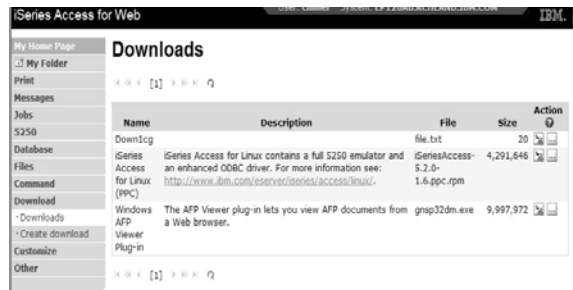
iSeries Access for Web

User: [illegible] System: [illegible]

IBM.

My Home Page
My Folder
Print
Messages
Jobs
5250
Database
Files
Command
Download
· Downloads
· Create download
Customize
Other

Downloads

[1]

| Name | Description | File | Size | Action |
|---|---|---|---|---|
| Down1cg | | file.txt | 20 | |
| iSeries Access for Linux (PPC) | iSeries Access for Linux contains a full 5250 emulator and an enhanced ODBC driver. For more information see: http://www.ibm.com/eserver/iseries/access/linux/. | iSeriesAccess-5.2.0-1.6.ppc.rpm | 4,291,646 | |
| Windows AFP Viewer Plug-in | The AFP Viewer plug-in lets you view AFP documents from a Web browser. | gnsp32dm.exe | 9,997,972 | |

[1]